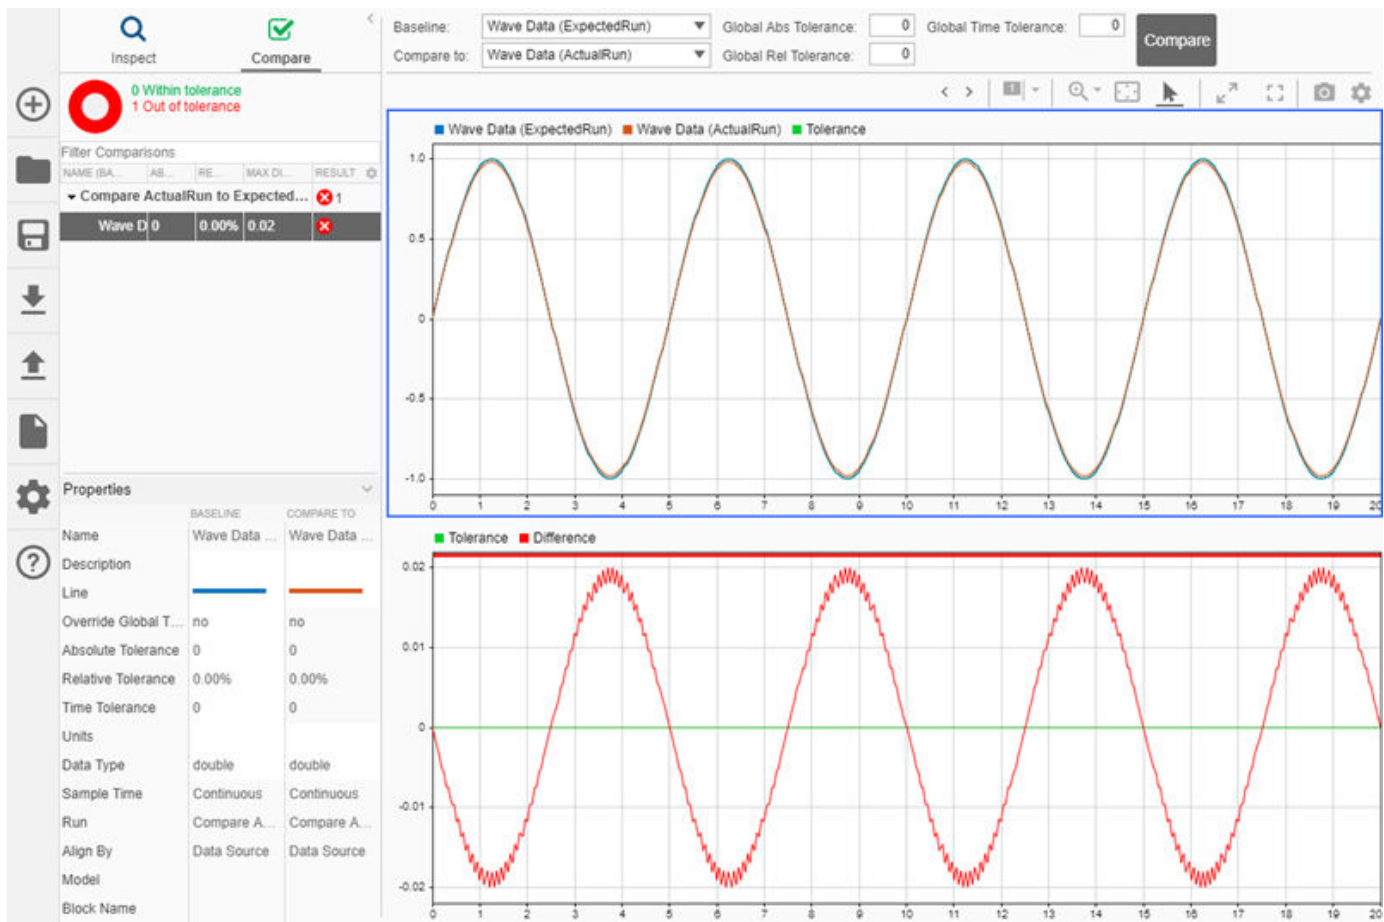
Inspect Compare

0 Within tolerance
1 Out of tolerance

Filter Comparisons

| NAME (BA... | AB... | RE... | MAX DI... | RESULT |
|---|---|---|---|---|
| Compare ActualRun to Expected... | | | | 1 |
| Wave D | 0 | 0.00% | 0.02 | |

Properties

| | BASELINE | COMPARE TO |
|---|---|---|
| Name | Wave Data ... | Wave Data ... |
| Description | | |
| Line | | |
| Override Global T... | no | no |
| Absolute Tolerance | 0 | 0 |
| Relative Tolerance | 0.00% | 0.00% |
| Time Tolerance | 0 | 0 |
| Units | | |
| Data Type | double | double |
| Sample Time | Continuous | Continuous |
| Run | Compare A... | Compare A... |
| Align By | Data Source | Data Source |
| Model | | |
| Block Name | | |

Baseline: Wave Data (ExpectedRun)
Compare to: Wave Data (ActualRun)
Global Abs Tolerance: 0
Global Rel Tolerance: 0
Global Time Tolerance: 0
Compare

Wave Data (ExpectedRun) Wave Data (ActualRun) Tolerance

1.0 0.5 0 -0.5 -1.0

0 1 2 3 4 5 6 7 8 9 10 11 12 13 14 15 16 17 18 19 20

Tolerance Difference

0.02 0.01 0 -0.01 -0.02

0 1 2 3 4 5 6 7 8 9 10 11 12 13 14 15 16 17 18 19 20